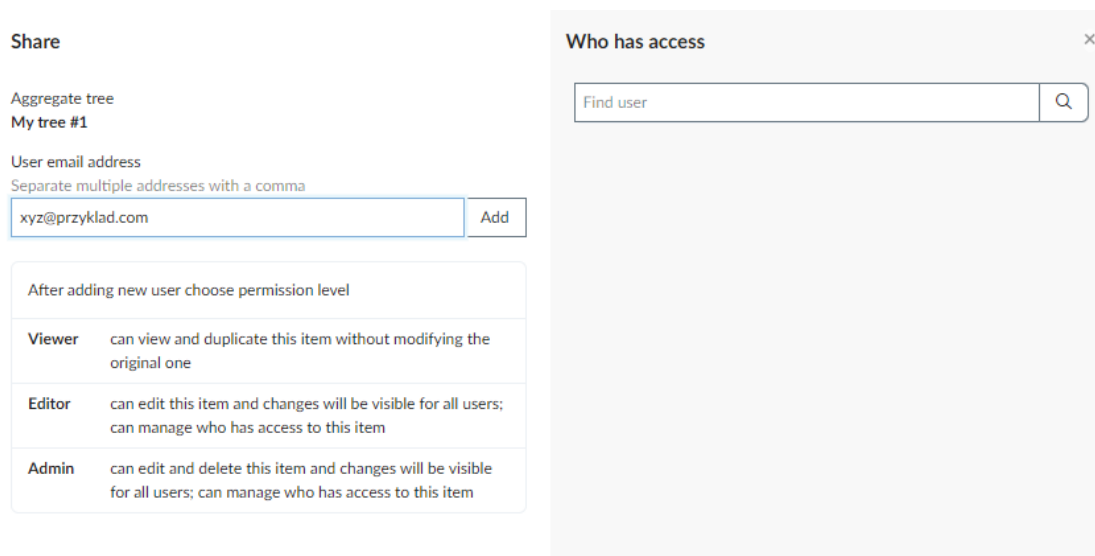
Share

Aggregate tree
My tree #1

User email address
Separate multiple addresses with a comma

xyz@przyklad.com

Add

After adding new user choose permission level

| | |
|---|---|
| Viewer | can view and duplicate this item without modifying the original one |
| Editor | can edit this item and changes will be visible for all users; can manage who has access to this item |
| Admin | can edit and delete this item and changes will be visible for all users; can manage who has access to this item |

Who has access

×

Find user